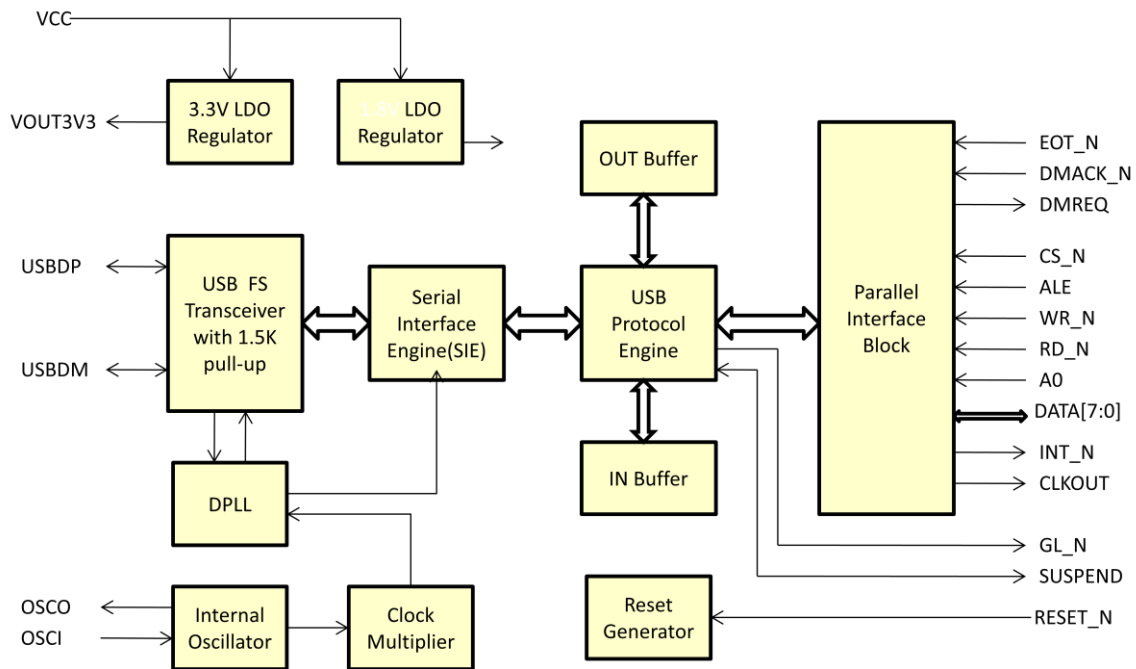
VCC

VOUT3V3

3.3V LDO Regulator

1.8V LDO Regulator

OUT Buffer

EOT_N

DMACK_N

DMREQ

USBDP

USB FS Transceiver with 1.5K pull-up

Serial Interface Engine(SIE)

USB Protocol Engine

Parallel Interface Block

CS_N

ALE

WR_N

RD_N

A0

DATA[7:0]

USBDM

DPLL

IN Buffer

INT_N

CLKOUT

GL_N

SUSPEND

OSCO

OSCI

Internal Oscillator

Clock Multiplier

Reset Generator

RESET_N